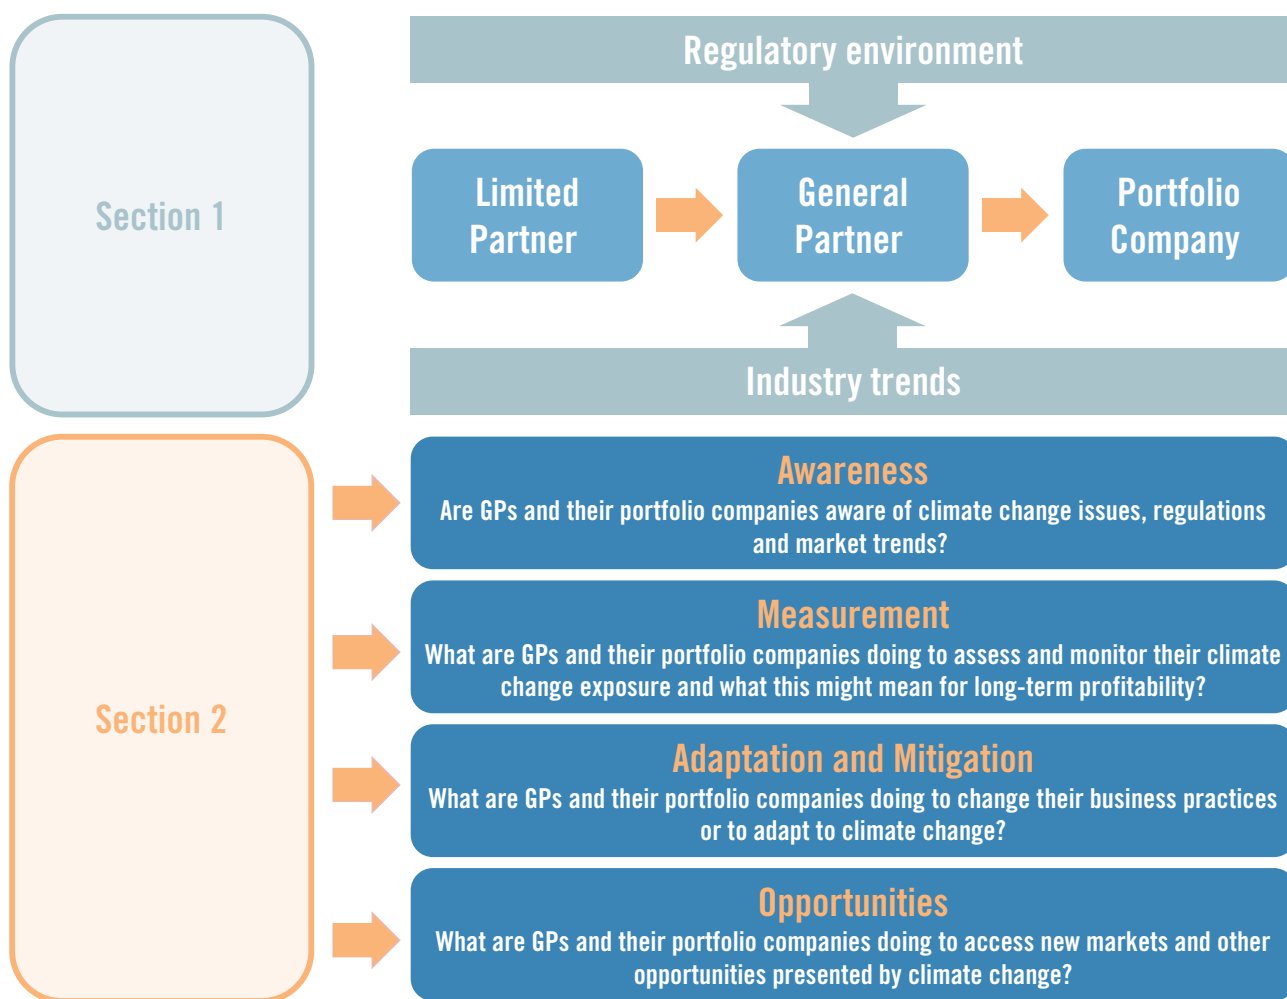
Section 1

Regulatory environment

Limited Partner

General Partner

Portfolio Company

Industry trends

Section 2

Awareness
Are GPs and their portfolio companies aware of climate change issues, regulations and market trends?

Measurement
What are GPs and their portfolio companies doing to assess and monitor their climate change exposure and what this might mean for long-term profitability?

Adaptation and Mitigation
What are GPs and their portfolio companies doing to change their business practices or to adapt to climate change?

Opportunities
What are GPs and their portfolio companies doing to access new markets and other opportunities presented by climate change?